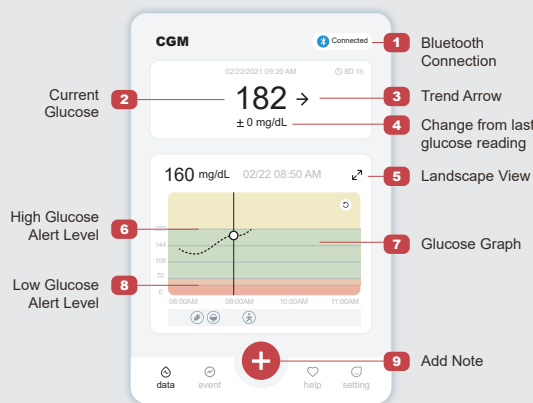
CGM

Connected

1 Bluetooth Connection

02/22/2021 09:20 AM

8D 1h

Current Glucose 2

182 →

3 Trend Arrow

± 0 mg/dL

4 Change from last glucose reading

160 mg/dL 02/22 08:50 AM

5 Landscape View

High Glucose Alert Level 6

180
144
108
70
0

7 Glucose Graph

Low Glucose Alert Level 8

08:00AM 09:00AM 10:00AM 11:00AM

9 Add Note

data event help setting